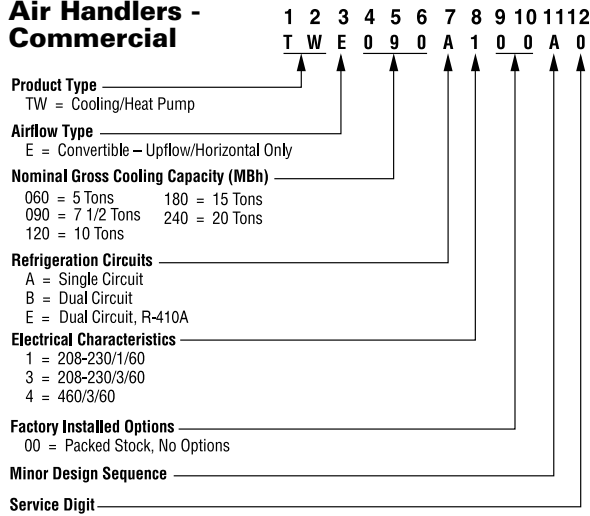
Air Handlers - Commercial

1 2 3 4 5 6 7 8 9 10 11 12
T W E 0 9 0 A 1 0 0 A 0

Product Type
TW = Cooling/Heat Pump

Airflow Type
E = Convertible – Upflow/Horizontal Only

Nominal Gross Cooling Capacity (MBh)
060 = 5 Tons
090 = 7 1/2 Tons
120 = 10 Tons
180 = 15 Tons
240 = 20 Tons

Refrigeration Circuits
A = Single Circuit
B = Dual Circuit
E = Dual Circuit, R-410A

Electrical Characteristics
1 = 208-230/1/60
3 = 208-230/3/60
4 = 460/3/60

Factory Installed Options
00 = Packed Stock, No Options

Minor Design Sequence

Service Digit